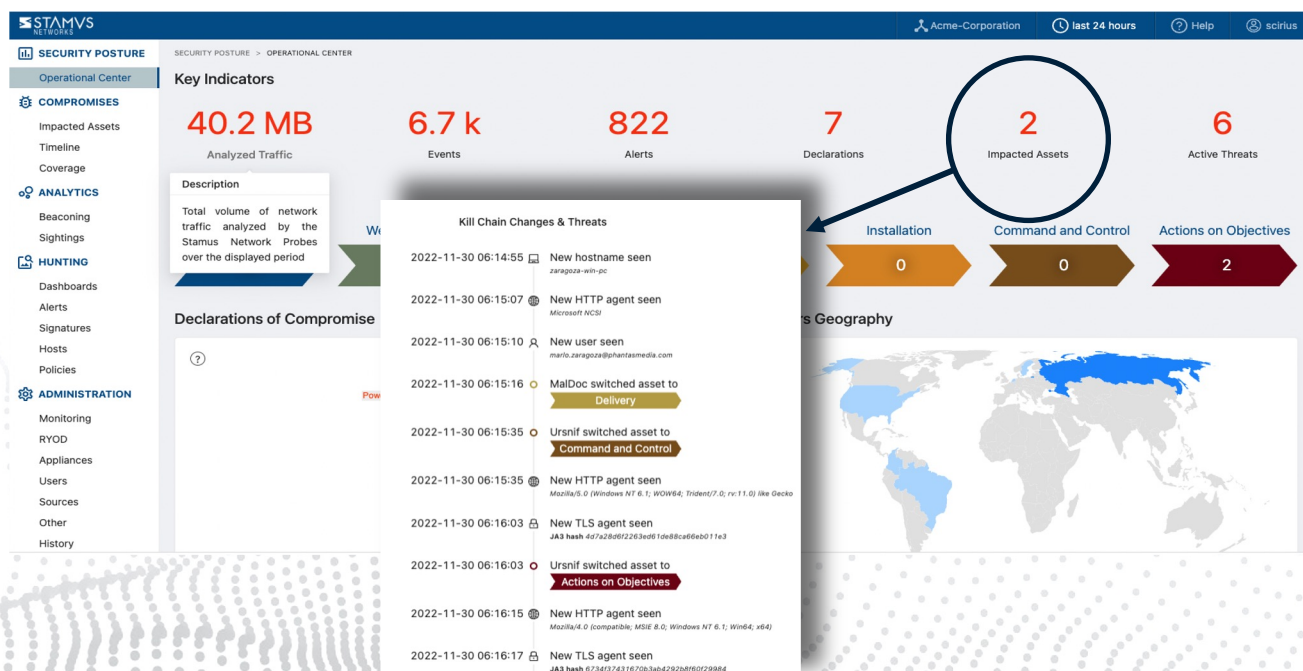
STAMVS NETWORKS

Acme-Corporation | last 24 hours | Help | scirius

SECURITY POSTURE
Operational Center
COMPROMISES
Impacted Assets
Timeline
Coverage
ANALYTICS
Beaconing
Sightings
HUNTING
Dashboards
Alerts
Signatures
Hosts
Policies
ADMINISTRATION
Monitoring
RYOD
Appliances
Users
Sources
Other
History

SECURITY POSTURE > OPERATIONAL CENTER

Key Indicators

40.2 MB
Analyzed Traffic

6.7 k
Events

822
Alerts

7
Declarations

2
Impacted Assets

6
Active Threats

Description

Total volume of network traffic analyzed by the Stamus Network Probes over the displayed period

We

Installation
0

Command and Control
0

Actions on Objectives
2

Declarations of Compromise

Pow

rs Geography

Kill Chain Changes & Threats

2022-11-30 06:14:55 New hostname seen
zaragoza-win-pc

2022-11-30 06:15:07 New HTTP agent seen
Microsoft NCSI

2022-11-30 06:15:10 New user seen
marlo.zaragoza@phantasmedia.com

2022-11-30 06:15:16 MalDoc switched asset to
Delivery

2022-11-30 06:15:35 Ursnif switched asset to
Command and Control

2022-11-30 06:15:35 New HTTP agent seen
Mozilla/5.0 (Windows NT 6.1; WOW64; Trident/7.0; rv:11.0) like Gecko

2022-11-30 06:16:03 New TLS agent seen
JA3 hash 4d7a28d6f2263ed61de88ca66eb011e3

2022-11-30 06:16:03 Ursnif switched asset to
Actions on Objectives

2022-11-30 06:16:15 New HTTP agent seen
Mozilla/4.0 (compatible; MSIE 8.0; Windows NT 6.1; Win64; x64)

2022-11-30 06:16:17 New TLS agent seen
JA3 hash 6734f37431670b3ab4292b8f60f29984